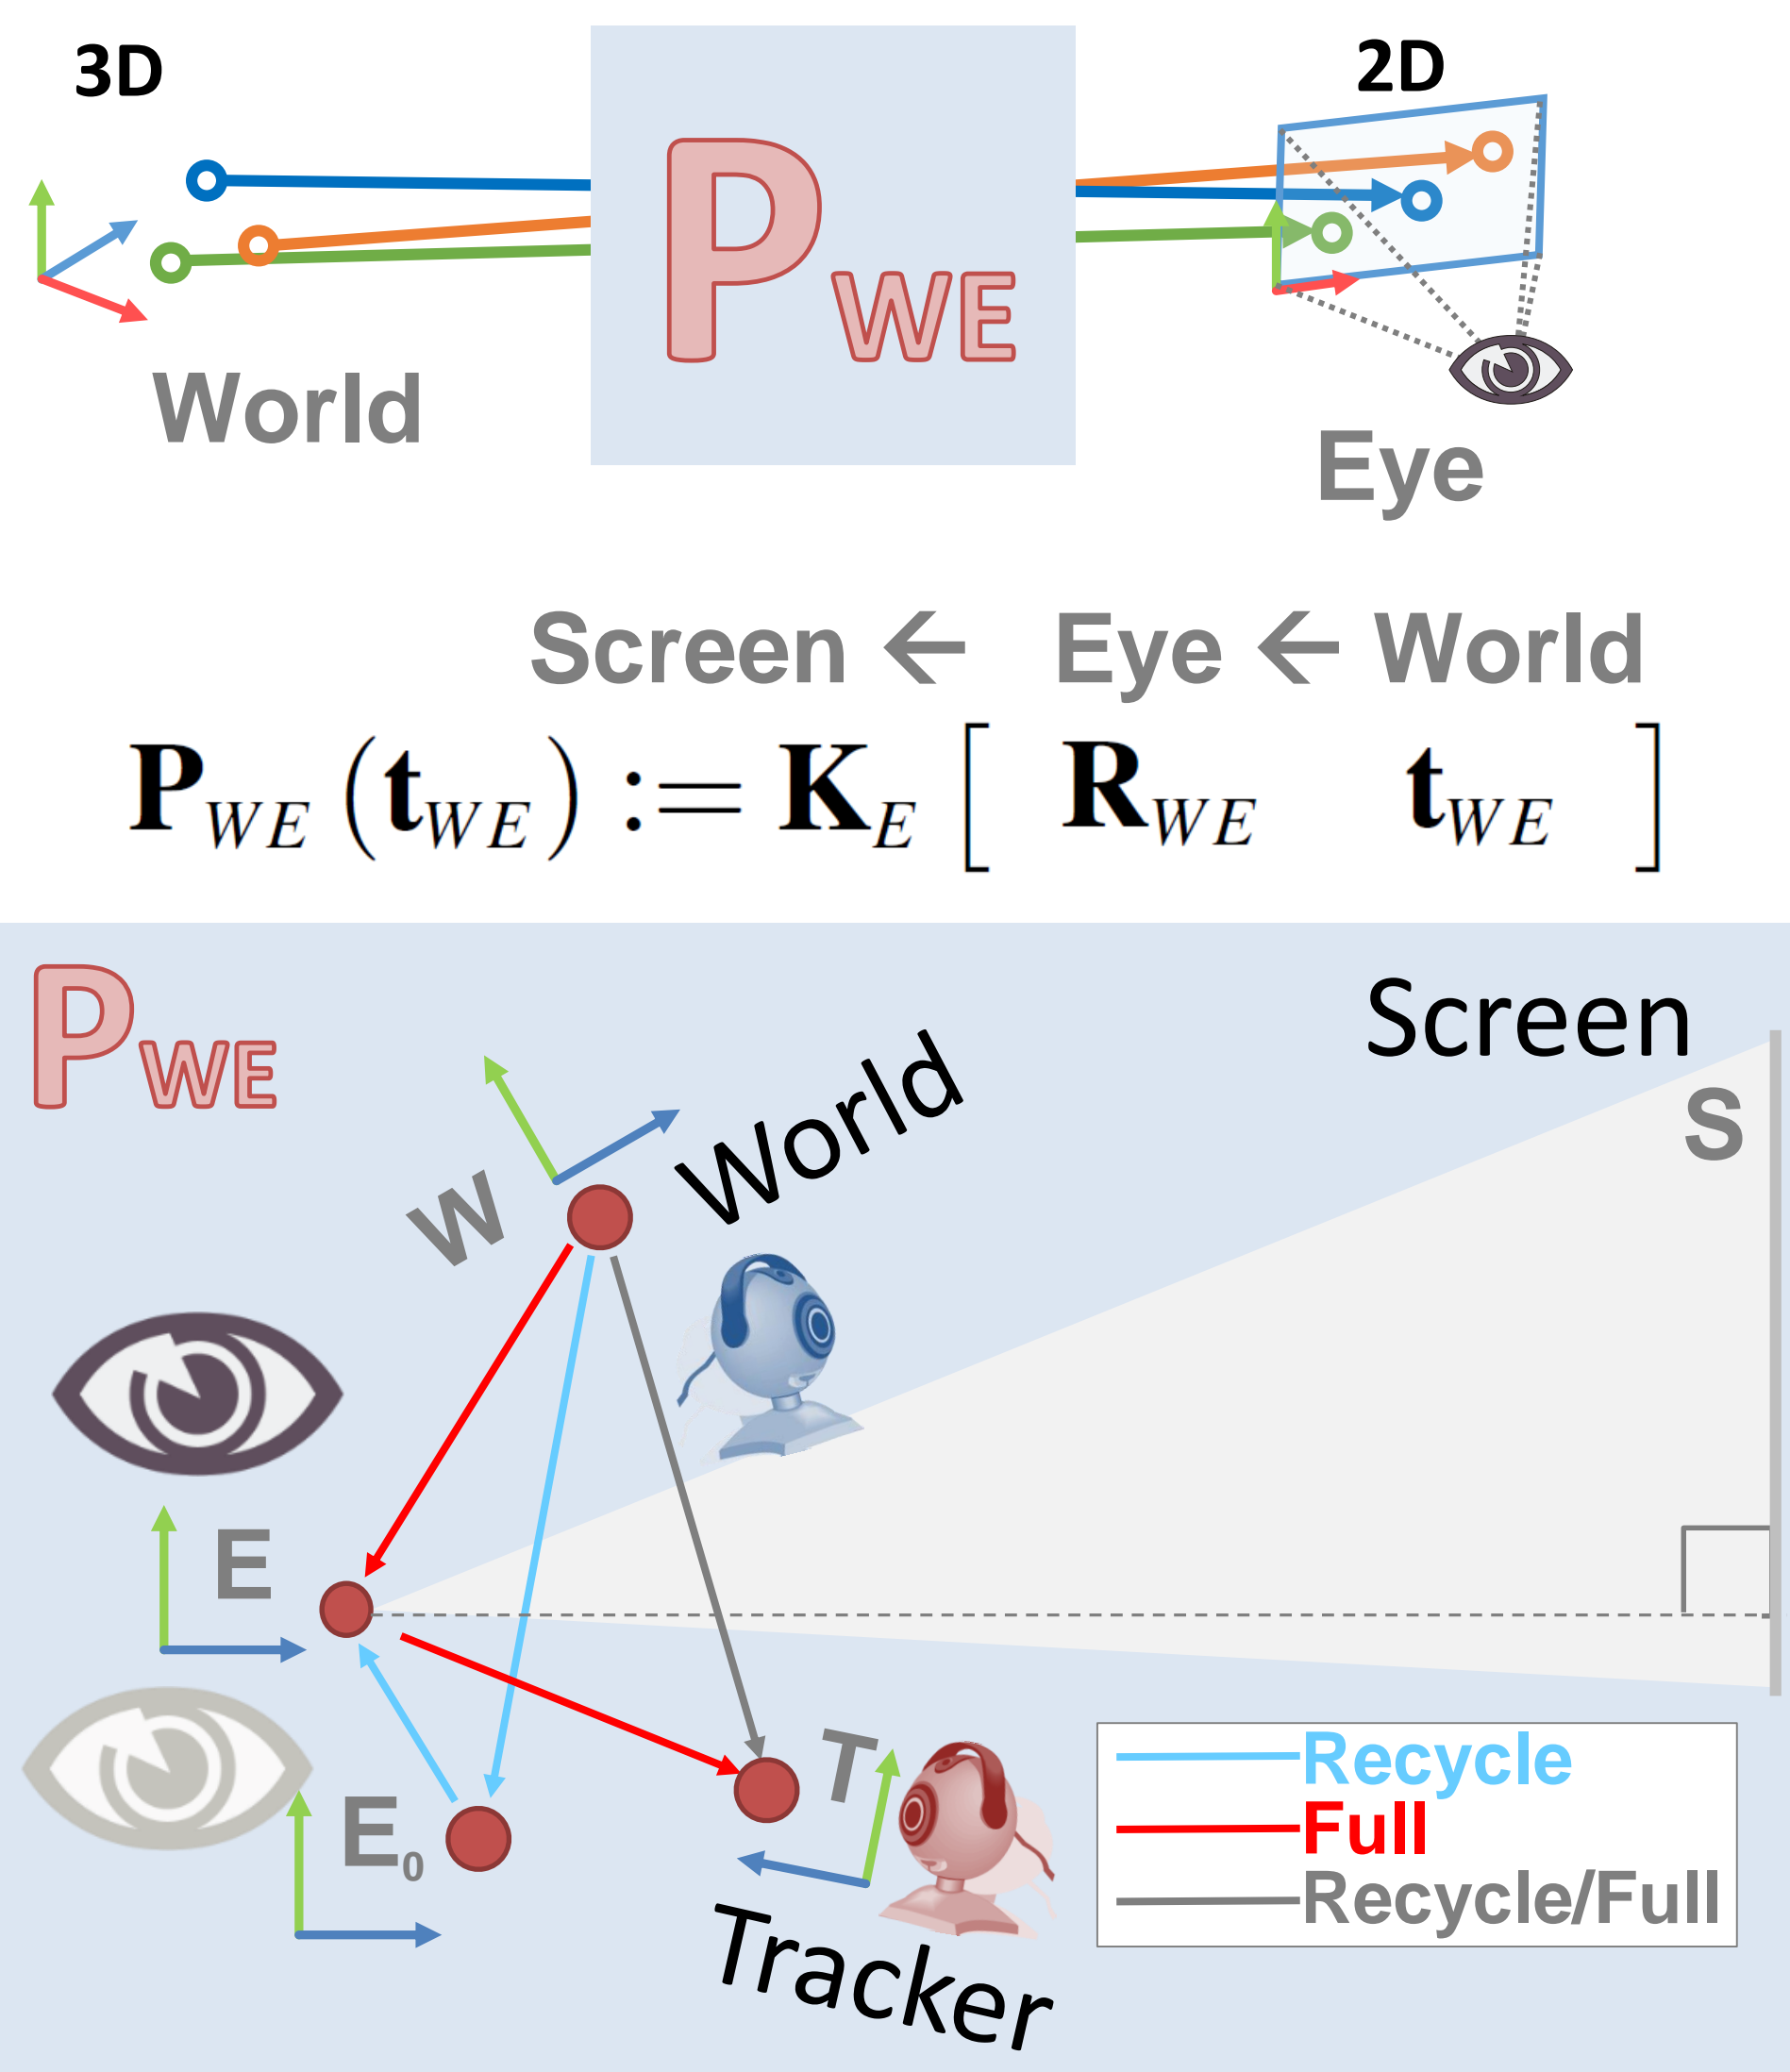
3D

2D

$P_{WE}$

World

Eye

Screen ← Eye ← World

$\mathbf{P}_{WE}(\mathbf{t}_{WE}) := \mathbf{K}_E \left[ \mathbf{R}_{WE} \quad \mathbf{t}_{WE} \right]$

$P_{WE}$

Screen

S

World

W

E

$E_0$

T

Tracker

Recycle
Full
Recycle/Full